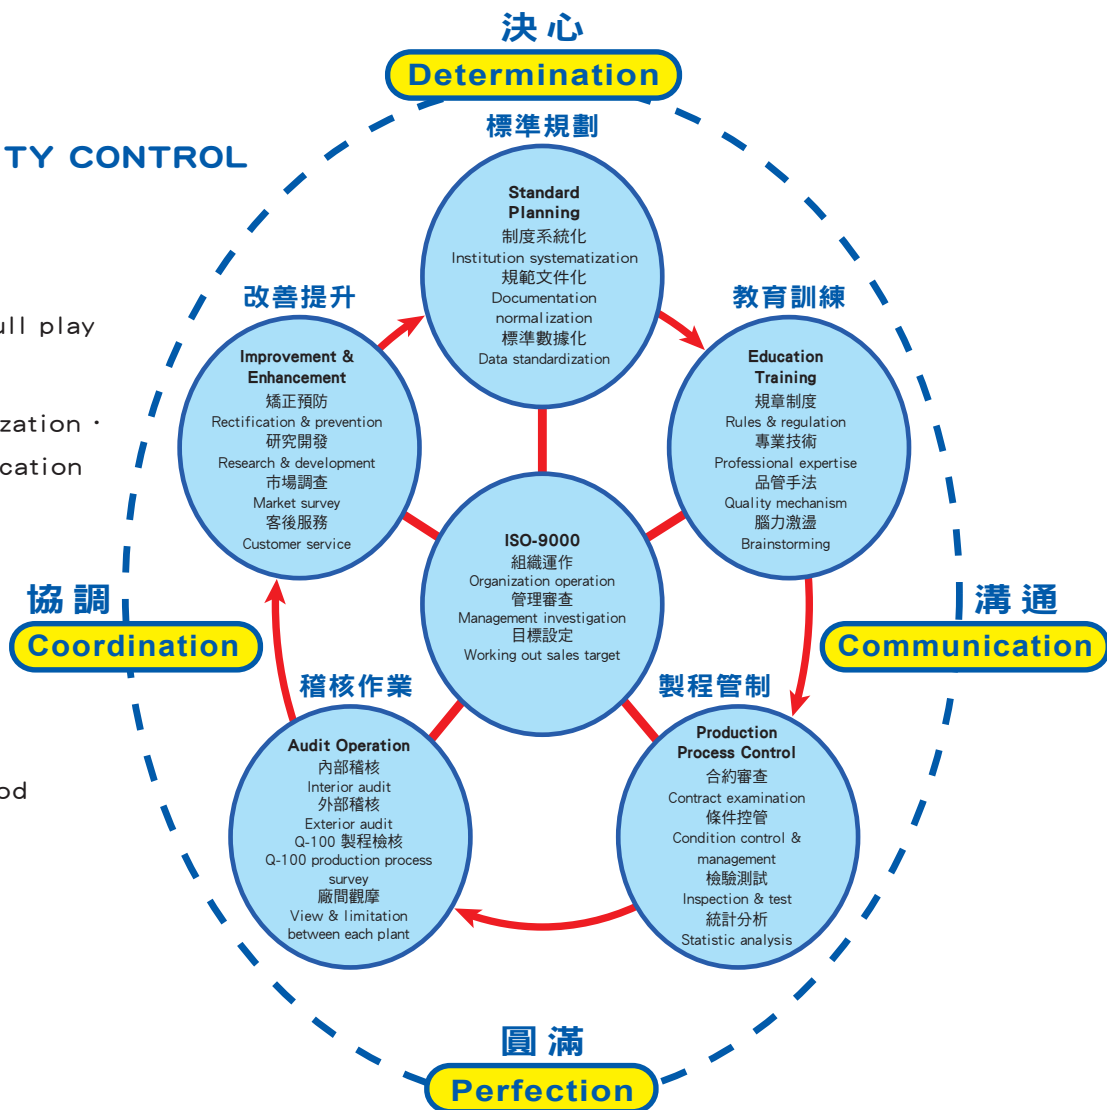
TY CONTROL

ull play

zation ·
cation

od

決心
Determination

標準規劃
Standard Planning
制度系統化
Institution systematization
規範文件化
Documentation normalization
標準數據化
Data standardization

改善提升
Improvement & Enhancement
矯正預防
Rectification & prevention
研究開發
Research & development
市場調查
Market survey
客後服務
Customer service

教育訓練
Education Training
規章制度
Rules & regulation
專業技術
Professional expertise
品管手法
Quality mechanism
腦力激盪
Brainstorming

ISO-9000
組織運作
Organization operation
管理審查
Management investigation
目標設定
Working out sales target

協調
Coordination

溝通
Communication

稽核作業
Audit Operation
內部稽核
Interior audit
外部稽核
Exterior audit
Q-100 製程檢核
Q-100 production process survey
廠間觀摩
View & limitation between each plant

製程管制
Production Process Control
合約審查
Contract examination
條件控管
Condition control & management
檢驗測試
Inspection & test
統計分析
Statistic analysis

圓滿
Perfection